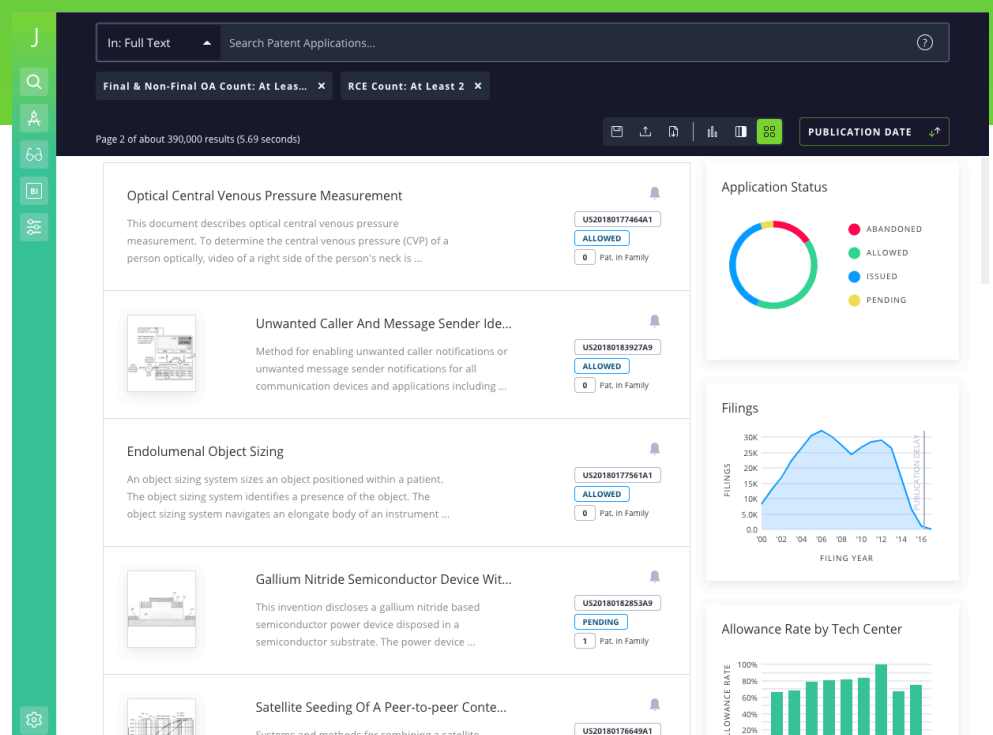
J

In: Full Text

Search Patent Applications...

?

Final & Non-Final OA Count: At Leas... ×

RCE Count: At Least 2 ×

Page 2 of about 390,000 results (5.69 seconds)

PUBLICATION DATE

Optical Central Venous Pressure Measurement

This document describes optical central venous pressure measurement. To determine the central venous pressure (CVP) of a person optically, video of a right side of the person's neck is ...

US20180177464A1
ALLOWED
0 Pat. in Family

Unwanted Caller And Message Sender Ide...

Method for enabling unwanted caller notifications or unwanted message sender notifications for all communication devices and applications including ...

US20180183927A9
ALLOWED
0 Pat. in Family

Endolumenal Object Sizing

An object sizing system sizes an object positioned within a patient. The object sizing system identifies a presence of the object. The object sizing system navigates an elongate body of an instrument ...

US20180177561A1
ALLOWED
0 Pat. in Family

Gallium Nitride Semiconductor Device Wit...

This invention discloses a gallium nitride based semiconductor power device disposed in a semiconductor substrate. The power device ...

US20180182853A9
PENDING
1 Pat. in Family

Satellite Seeding Of A Peer-to-peer Conte...

Systems and methods for combining a satellite

US20180176649A1

Application Status

ABANDONED
ALLOWED
ISSUED
PENDING

Filings

30K
25K
20K
15K
10K
5.0K
0.0

FILINGS

PUBLICATION DELAY

'00 '02 '04 '06 '08 '10 '12 '14 '16

FILING YEAR

Allowance Rate by Tech Center

100%
80%
60%
40%
20%

ALLOWANCE RATE